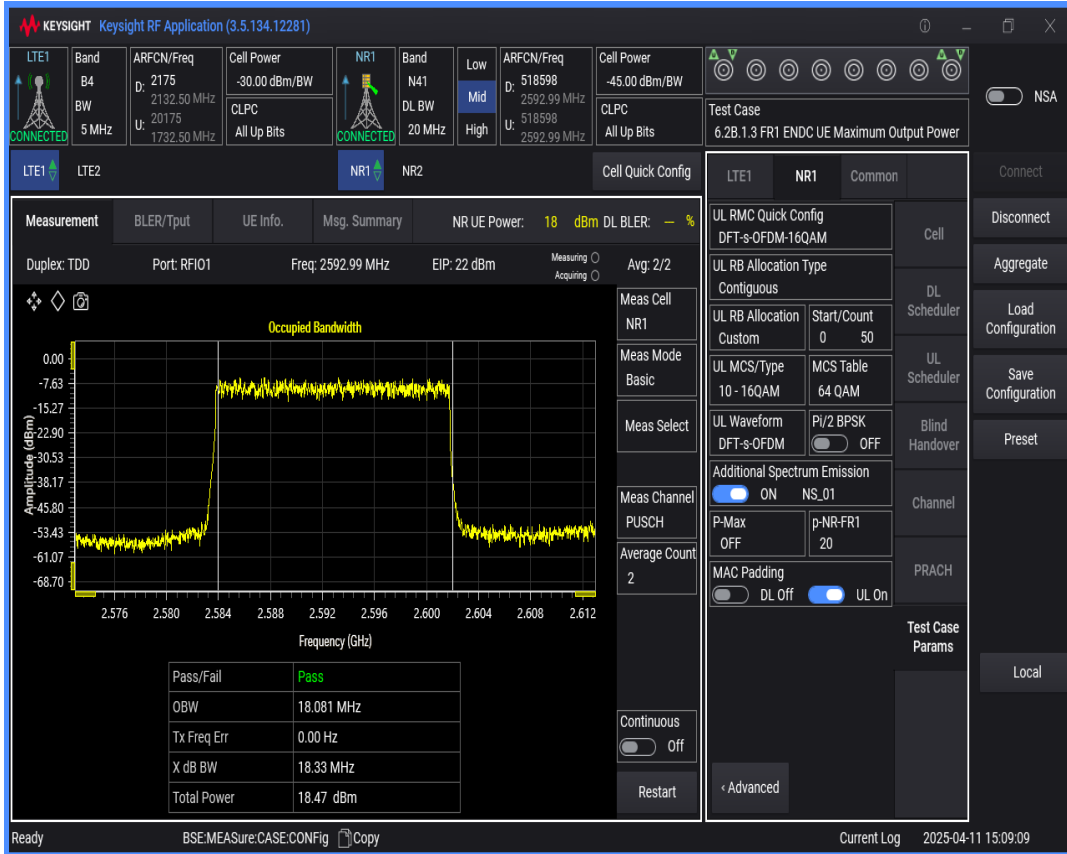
KEYSIGHT Keysight RF Application (3.5.134.12281)

LTE1
CONNECTED
Band
B4
BW
5 MHz
ARFCN/Freq
D: 2175
2132.50 MHz
U: 20175
1732.50 MHz
Cell Power
-30.00 dBm/BW
CLPC
All Up Bits

NR1
CONNECTED
Band
N41
DL BW
20 MHz
Low
Mid
High
ARFCN/Freq
D: 518598
2592.99 MHz
U: 518598
2592.99 MHz
Cell Power
-45.00 dBm/BW
CLPC
All Up Bits

Test Case
6.2B.1.3 FR1 ENDC UE Maximum Output Power

NSA

LTE1 LTE2 NR1 NR2 Cell Quick Config

Measurement BLER/Tput UE Info. Msg. Summary NR UE Power: 18 dBm DL BLER: — %

Duplex: TDD Port: RFIO1 Freq: 2592.99 MHz EIP: 22 dBm Measuring Acquiring Avg: 2/2

Occupied Bandwidth

0.00
-7.63
-15.27
-22.90
-30.53
-38.17
-45.80
-53.43
-61.07
-68.70

Amplitude (dBm)

2.576 2.580 2.584 2.588 2.592 2.596 2.600 2.604 2.608 2.612

Frequency (GHz)

| Pass/Fail | Pass |
|---|---|
| OBW | 18.081 MHz |
| Tx Freq Err | 0.00 Hz |
| X dB BW | 18.33 MHz |
| Total Power | 18.47 dBm |

Meas Cell
NR1
Meas Mode
Basic
Meas Select
Meas Channel
PUSCH
Average Count
2
Continuous
Off
Restart

LTE1 NR1 Common

UL RMC Quick Config
DFT-s-OFDM-16QAM
UL RB Allocation Type
Contiguous
UL RB Allocation
Custom
Start/Count
0 50
UL MCS/Type
10 - 16QAM
MCS Table
64 QAM
UL Waveform
DFT-s-OFDM
Pi/2 BPSK
OFF
Additional Spectrum Emission
ON NS_01
P-Max
OFF
p-NR-FR1
20
MAC Padding
DL Off UL On

Cell
DL Scheduler
UL Scheduler
Blind Handover
Channel
PRACH
Test Case Params

‹ Advanced

Connect
Disconnect
Aggregate
Load Configuration
Save Configuration
Preset
Local

Ready BSE:MEASure:CASE:CONFig Copy Current Log 2025-04-11 15:09:09